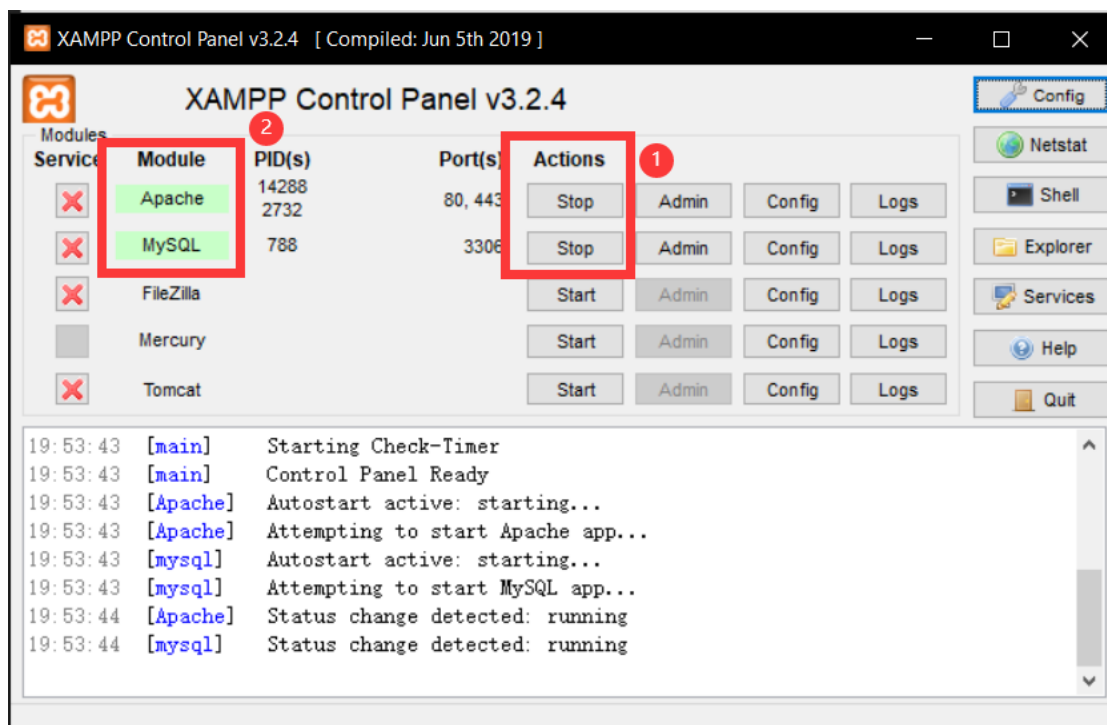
XAMPP Control Panel v3.2.4 [ Compiled: Jun 5th 2019 ]

XAMPP Control Panel v3.2.4

Config
Netstat
Shell
Explorer
Services
Help
Quit

Modules

| Service | Module | PID(s) | Port(s) | Actions | | | |
|---|---|---|---|---|---|---|---|
| | Apache | 14288 2732 | 80, 443 | Stop | Admin | Config | Logs |
| | MySQL | 788 | 3306 | Stop | Admin | Config | Logs |
| | FileZilla | | | Start | Admin | Config | Logs |
| | Mercury | | | Start | Admin | Config | Logs |
| | Tomcat | | | Start | Admin | Config | Logs |

2
1

19:53:43 [main] Starting Check-Timer
19:53:43 [main] Control Panel Ready
19:53:43 [Apache] Autostart active: starting...
19:53:43 [Apache] Attempting to start Apache app...
19:53:43 [mysql] Autostart active: starting...
19:53:43 [mysql] Attempting to start MySQL app...
19:53:44 [Apache] Status change detected: running
19:53:44 [mysql] Status change detected: running